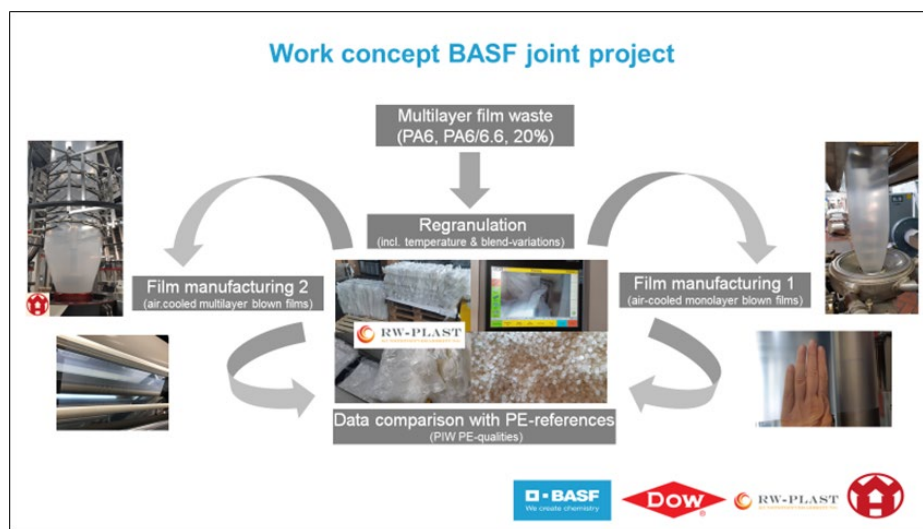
Work concept BASF joint project

Multilayer film waste
(PA6, PA6/6.6, 20%)

Regranulation
(incl. temperature & blend-variations)

Film manufacturing 2
(air.cooled multilayer blown films)

Film manufacturing 1
(air-cooled monolayer blown films)

RW-PLAST

Data comparison with PE-references
(PIW PE-qualities)

BASF
We create chemistry

DOW

RW-PLAST